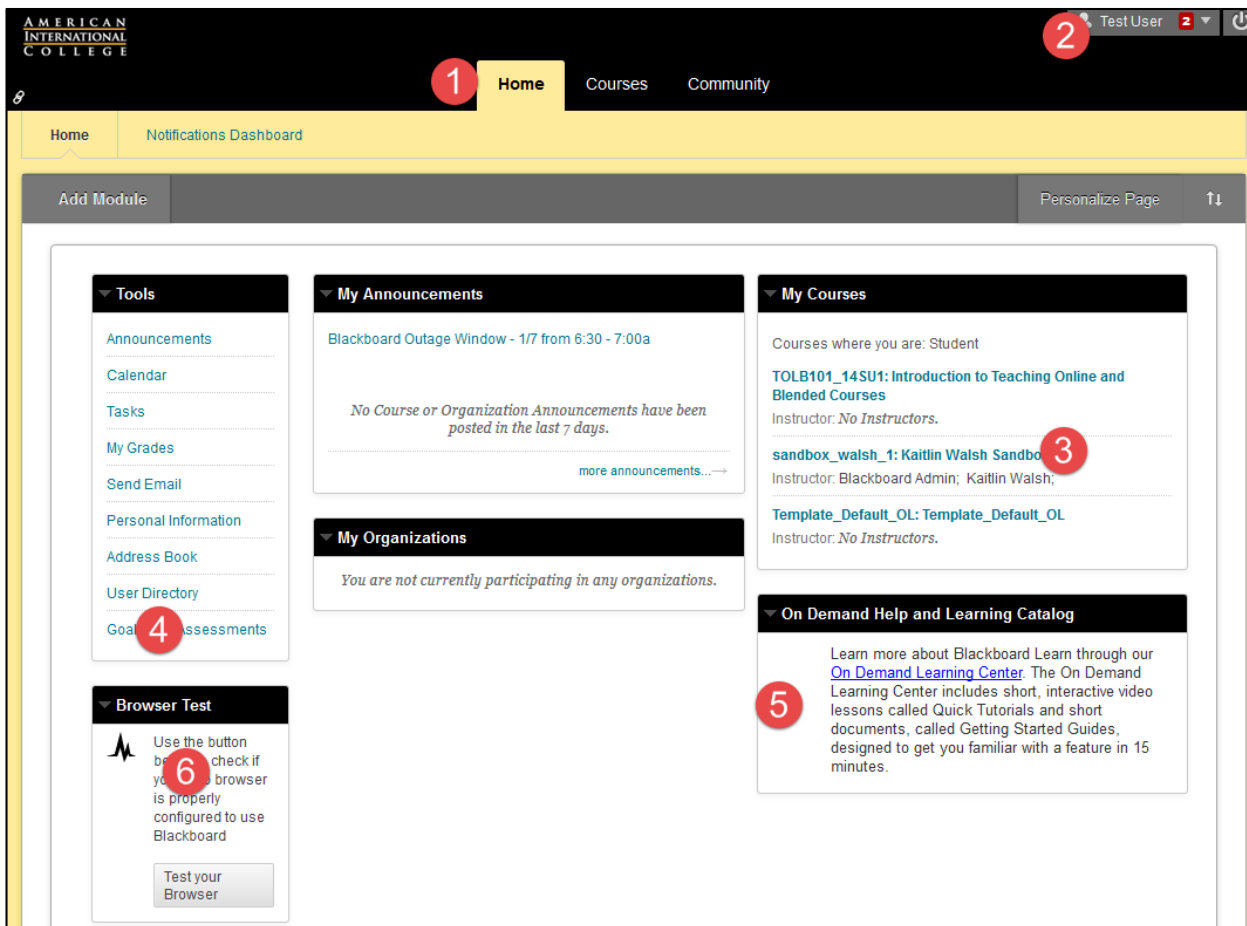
AMERICAN INTERNATIONAL COLLEGE

Test User 2

1 Home Courses Community

Home Notifications Dashboard

Add Module Personalize Page

Tools
Announcements
Calendar
Tasks
My Grades
Send Email
Personal Information
Address Book
User Directory
Goal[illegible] 4 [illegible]ssessments

Browser Test
Use the button be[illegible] 6 check if yo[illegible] browser is properly configured to use Blackboard
Test your Browser

My Announcements
Blackboard Outage Window - 1/7 from 6:30 - 7:00a
No Course or Organization Announcements have been posted in the last 7 days.
more announcements...

My Organizations
You are not currently participating in any organizations.

My Courses
Courses where you are: Student
TOLB101_14SU1: Introduction to Teaching Online and Blended Courses
Instructor: No Instructors.
sandbox_walsh_1: Kaitlin Walsh Sandbo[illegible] 3
Instructor: Blackboard Admin; Kaitlin Walsh;
Template_Default_OL: Template_Default_OL
Instructor: No Instructors.

On Demand Help and Learning Catalog
5
Learn more about Blackboard Learn through our On Demand Learning Center. The On Demand Learning Center includes short, interactive video lessons called Quick Tutorials and short documents, called Getting Started Guides, designed to get you familiar with a feature in 15 minutes.